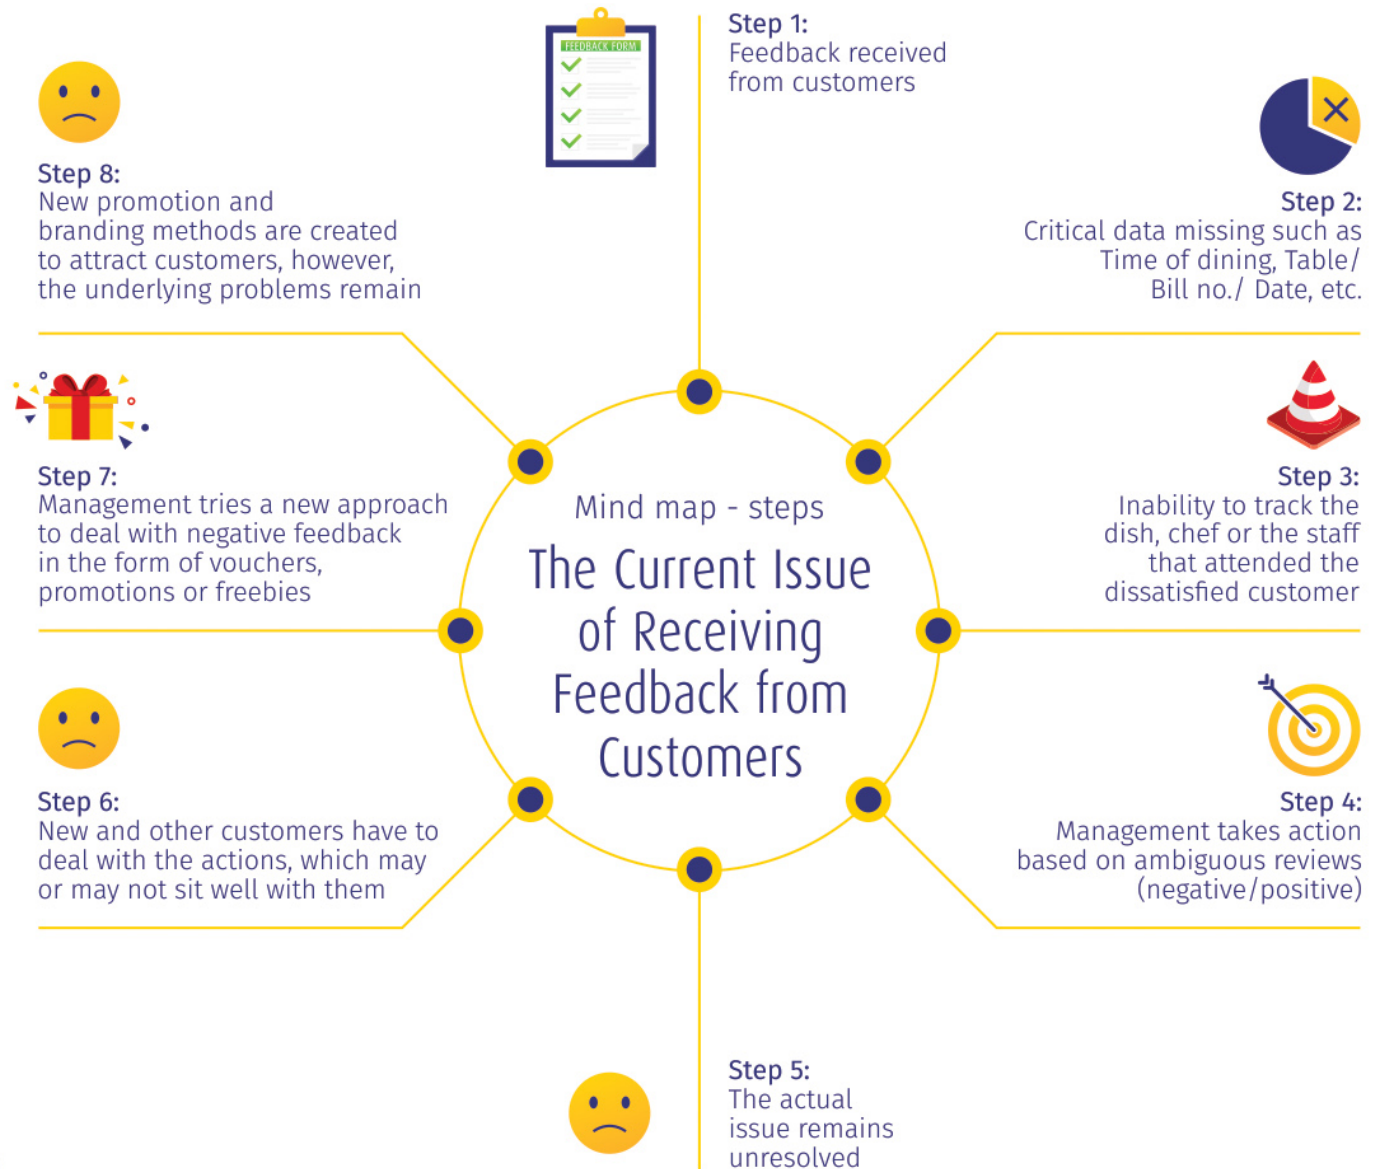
FEEDBACK FORM

Step 1:
Feedback received from customers

Step 2:
Critical data missing such as Time of dining, Table/ Bill no./ Date, etc.

Step 3:
Inability to track the dish, chef or the staff that attended the dissatisfied customer

Step 4:
Management takes action based on ambiguous reviews (negative/positive)

Step 5:
The actual issue remains unresolved

Step 6:
New and other customers have to deal with the actions, which may or may not sit well with them

Step 7:
Management tries a new approach to deal with negative feedback in the form of vouchers, promotions or freebies

Step 8:
New promotion and branding methods are created to attract customers, however, the underlying problems remain

Mind map - steps
The Current Issue of Receiving Feedback from Customers